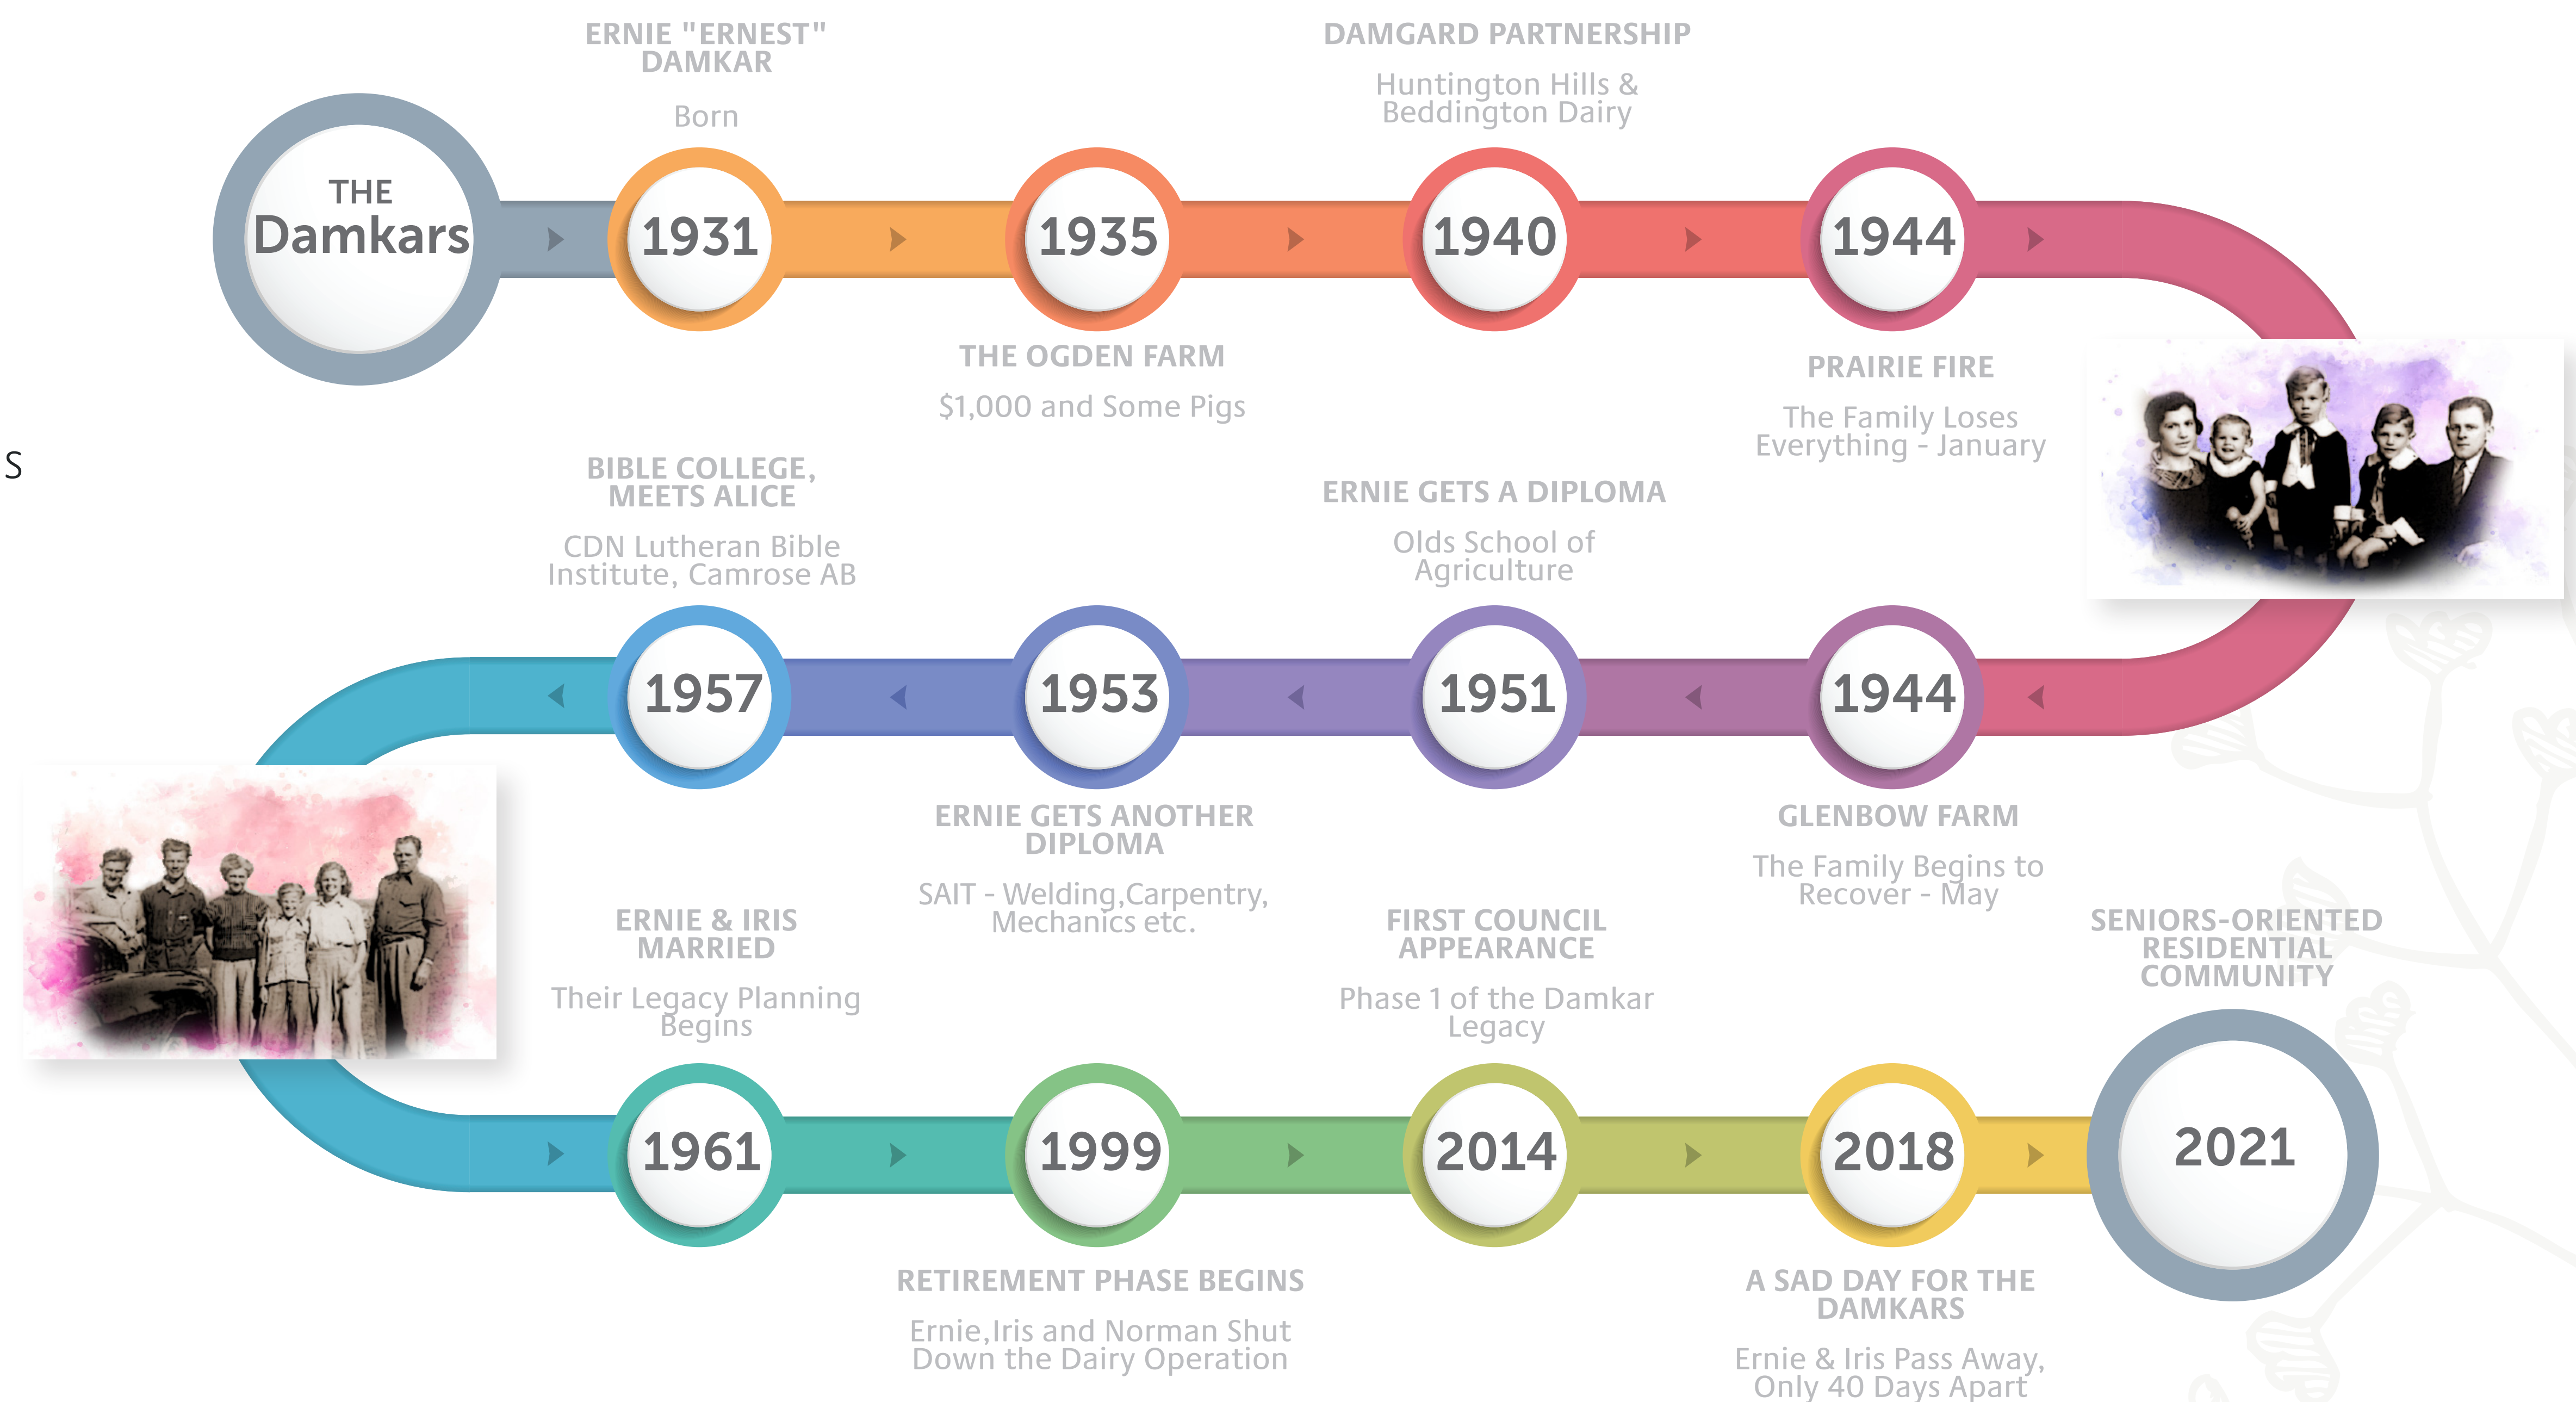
S

THE Damkars

ERNIE "ERNEST" DAMKAR

Born

1931

1935

THE OGDEN FARM

$1,000 and Some Pigs

DAMGARD PARTNERSHIP

Huntington Hills & Beddington Dairy

1940

1944

PRAIRIE FIRE

The Family Loses Everything - January

1944

GLENBOW FARM

The Family Begins to Recover - May

ERNIE GETS A DIPLOMA

Olds School of Agriculture

1951

1953

ERNIE GETS ANOTHER DIPLOMA

SAIT - Welding,Carpentry, Mechanics etc.

BIBLE COLLEGE, MEETS ALICE

CDN Lutheran Bible Institute, Camrose AB

1957

ERNIE & IRIS MARRIED

Their Legacy Planning Begins

1961

1999

RETIREMENT PHASE BEGINS

Ernie,Iris and Norman Shut Down the Dairy Operation

FIRST COUNCIL APPEARANCE

Phase 1 of the Damkar Legacy

2014

2018

A SAD DAY FOR THE DAMKARS

Ernie & Iris Pass Away, Only 40 Days Apart

SENIORS-ORIENTED RESIDENTIAL COMMUNITY

2021